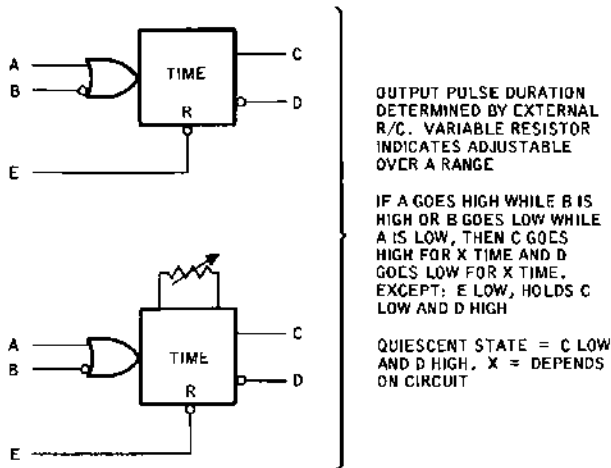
A
B
TIME
R
C
D
E

A
B
TIME
R
C
D
E

OUTPUT PULSE DURATION DETERMINED BY EXTERNAL R/C. VARIABLE RESISTOR INDICATES ADJUSTABLE OVER A RANGE

IF A GOES HIGH WHILE B IS HIGH OR B GOES LOW WHILE A IS LOW, THEN C GOES HIGH FOR X TIME AND D GOES LOW FOR X TIME. EXCEPT: E LOW, HOLDS C LOW AND D HIGH

QUIESCENT STATE = C LOW AND D HIGH. X = DEPENDS ON CIRCUIT